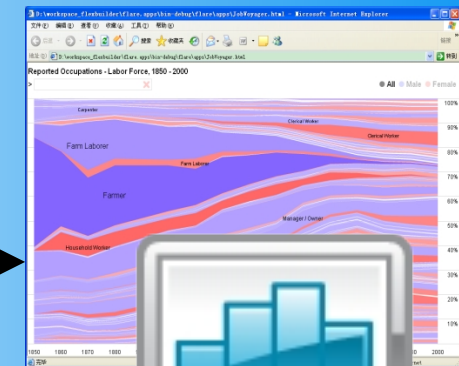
D:\workspace_flexbuilder\flare.apps\bin-debug\flare\apps\JobVoyager.html - Microsoft Internet Explorer

文件(F) 编辑(E) 查看(V) 收藏(A) 工具(T) 帮助(H)

搜索 收藏夹

地址(D) D:\workspace_flexbuilder\flare.apps\bin-debug\flare\apps\JobVoyager.html 转到 链接

Reported Occupations - Labor Force, 1850 - 2000

> ×

All Male Female

Carpenter

Clerical Worker

Clerical Worker

Farm Laborer

Farm Laborer

Farmer

Manager / Owner

Household Worker

100%
90%
80%
70%
60%
50%
40%
30%
20%
10%

1850 1860 1870 1880 2000

完毕